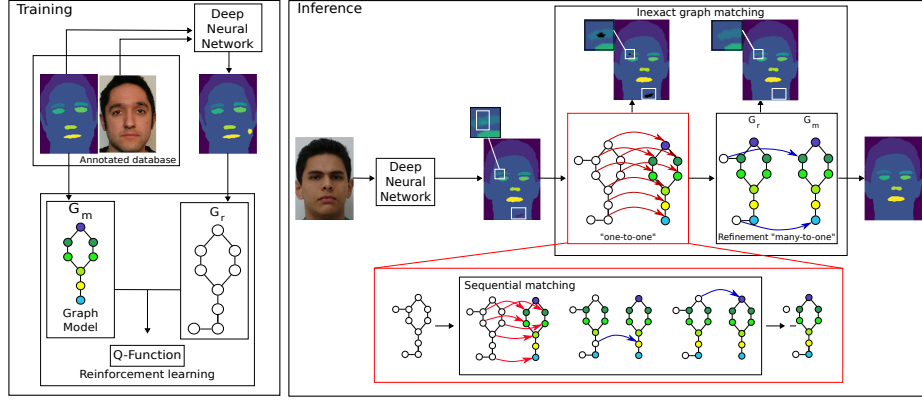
Training

Deep Neural Network

Annotated database

$G_m$

$G_r$

Graph Model

Q-Function

Reinforcement learning

Inference

Deep Neural Network

Inexact graph matching

"one-to-one"

$G_r$ $G_m$

Refinement "many-to-one"

Sequential matching